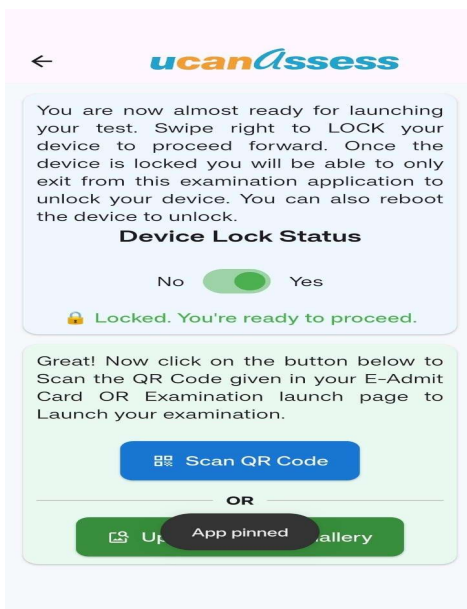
←

ucanAssess

You are now almost ready for launching your test. Swipe right to LOCK your device to proceed forward. Once the device is locked you will be able to only exit from this examination application to unlock your device. You can also reboot the device to unlock.

Device Lock Status

No Yes

Locked. You're ready to proceed.

Great! Now click on the button below to Scan the QR Code given in your E-Admit Card OR Examination launch page to Launch your examination.

Scan QR Code

OR

Up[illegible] App pinned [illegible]allery